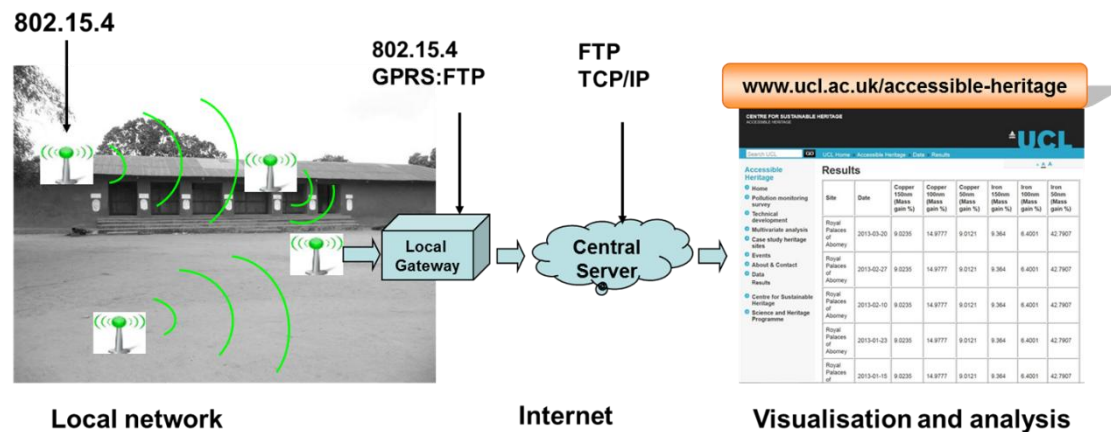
802.15.4

802.15.4
GPRS:FTP

FTP
TCP/IP

www.ucl.ac.uk/accessible-heritage

CENTRE FOR SUSTAINABLE HERITAGE
ACCESSIBLE HERITAGE

UCL

Search UCL GO UCL Home Accessible Heritage Data Results

Accessible Heritage
Home
Pollution monitoring survey
Technical development
Multivariate analysis
Case study heritage sites
Events
About & Contact
Data
Results
Centre for Sustainable Heritage
Science and Heritage Programme

Results

| Site | Date | Copper 150nm (Mass gain %) | Copper 100nm (Mass gain %) | Copper 50nm (Mass gain %) | Iron 150nm (Mass gain %) | Iron 100nm (Mass gain %) | Iron 50nm (Mass gain %) |
|---|---|---|---|---|---|---|---|
| Royal Palaces of Abomey | 2013-03-20 | 9.0235 | 14.9777 | 9.0121 | 9.364 | 6.4001 | 42.7907 |
| Royal Palaces of Abomey | 2013-02-27 | 9.0235 | 14.9777 | 9.0121 | 9.364 | 6.4001 | 42.7907 |
| Royal Palaces of Abomey | 2013-02-10 | 9.0235 | 14.9777 | 9.0121 | 9.364 | 6.4001 | 42.7907 |
| Royal Palaces of Abomey | 2013-01-23 | 9.0235 | 14.9777 | 9.0121 | 9.364 | 6.4001 | 42.7907 |
| Royal Palaces of | 2013-01-15 | 9.0235 | 14.9777 | 9.0121 | 9.364 | 6.4001 | 42.7907 |

Local Gateway

Central Server

Local network

Internet

Visualisation and analysis